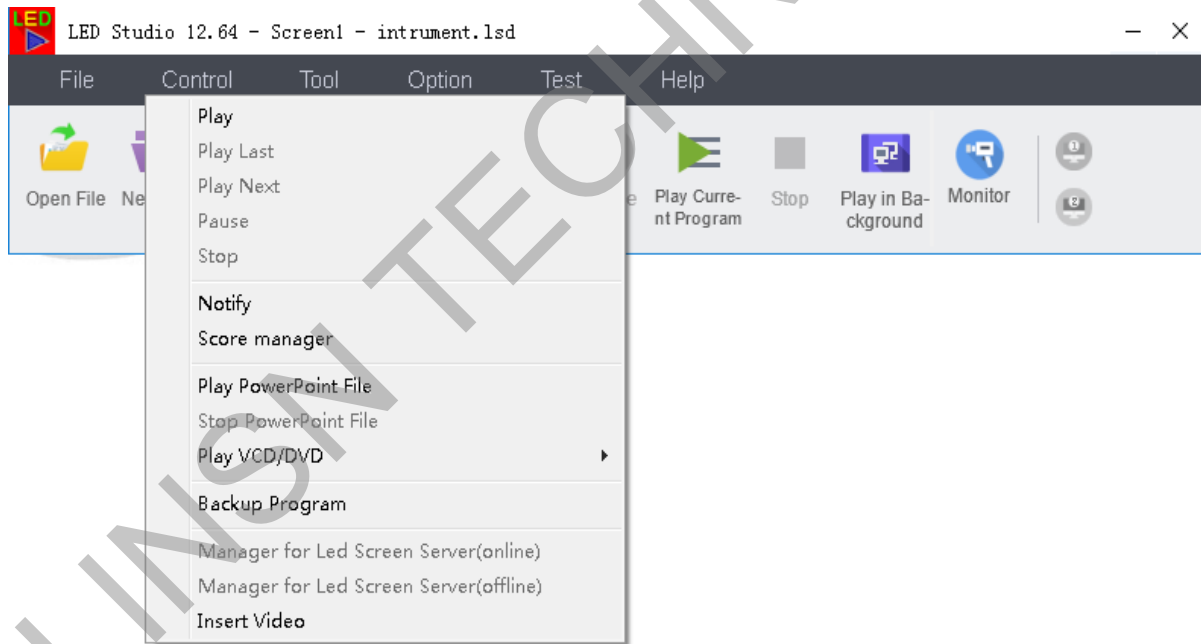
LED
LED Studio 12.64 - Screen1 - intrument.lsd

File Control Tool Option Test Help

Open File Ne

Play
Play Last
Play Next
Pause
Stop

Notify
Score manager

Play PowerPoint File
Stop PowerPoint File
Play VCD/DVD

Backup Program

Manager for Led Screen Server(online)
Manager for Led Screen Server(offline)
Insert Video

e Play Current Program Stop Play in Background Monitor

INSN TECH